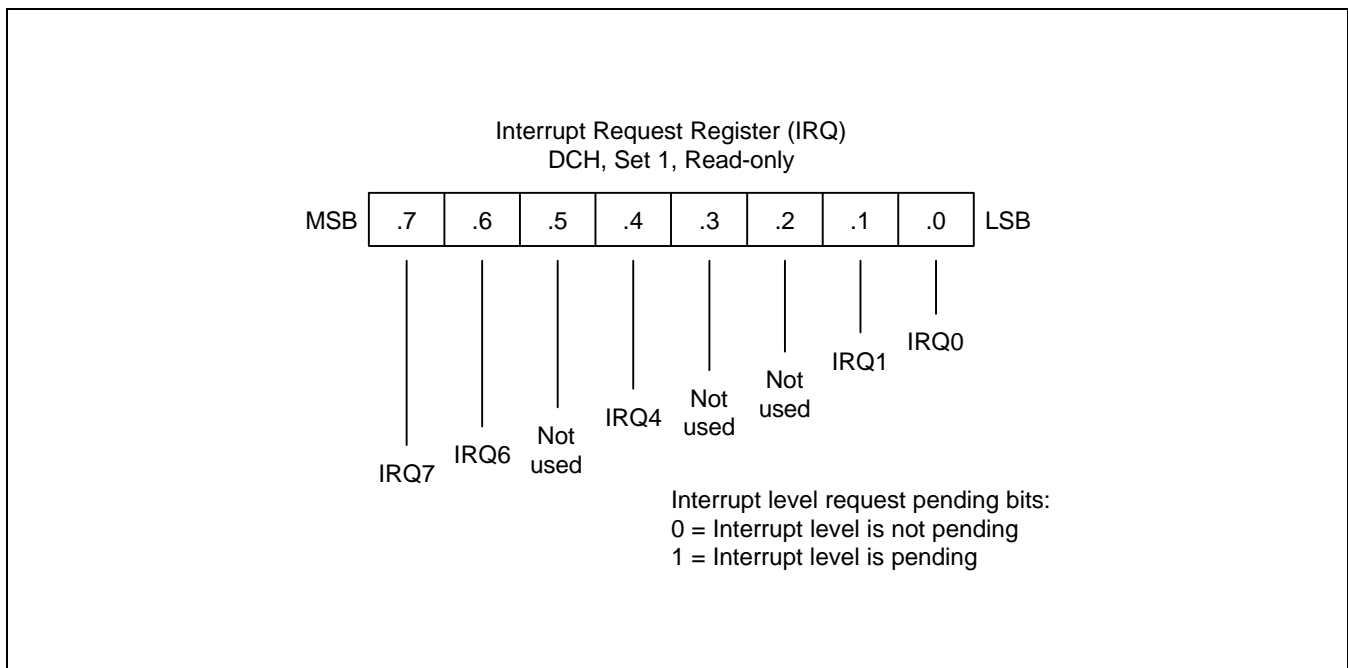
Interrupt Request Register (IRQ)
DCH, Set 1, Read-only

| MSB | .7 | .6 | .5 | .4 | .3 | .2 | .1 | .0 | LSB |
|---|---|---|---|---|---|---|---|---|---|

IRQ0

IRQ1

Not used

Not used

IRQ4

Not used

IRQ6

IRQ7

Interrupt level request pending bits:
0 = Interrupt level is not pending
1 = Interrupt level is pending